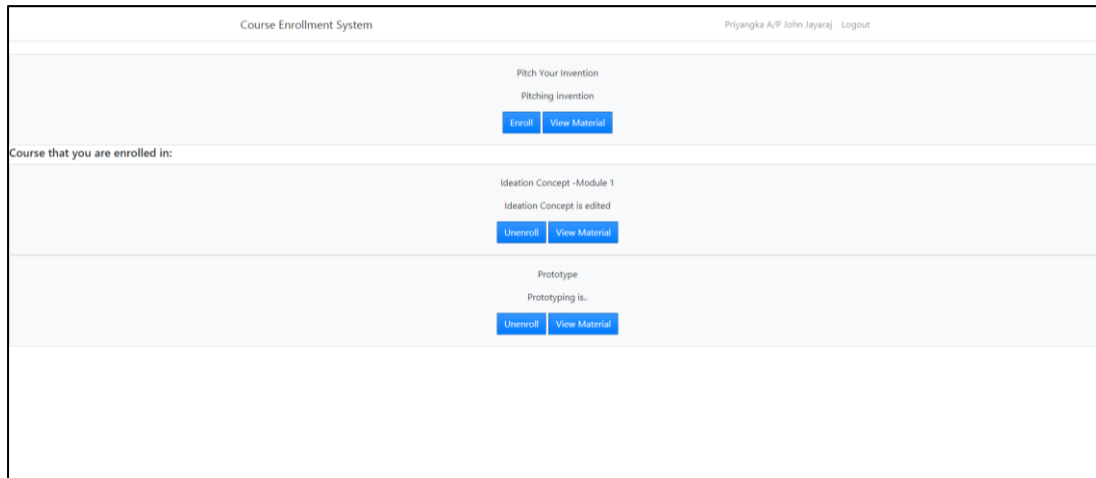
Course Enrollment System

Priyangka A/P John Jayaraj Logout

Pitch Your Invention

Pitching invention

Enroll View Material

Course that you are enrolled in:

Ideation Concept -Module 1

Ideation Concept is edited

Unenroll View Material

Prototype

Prototyping is..

Unenroll View Material